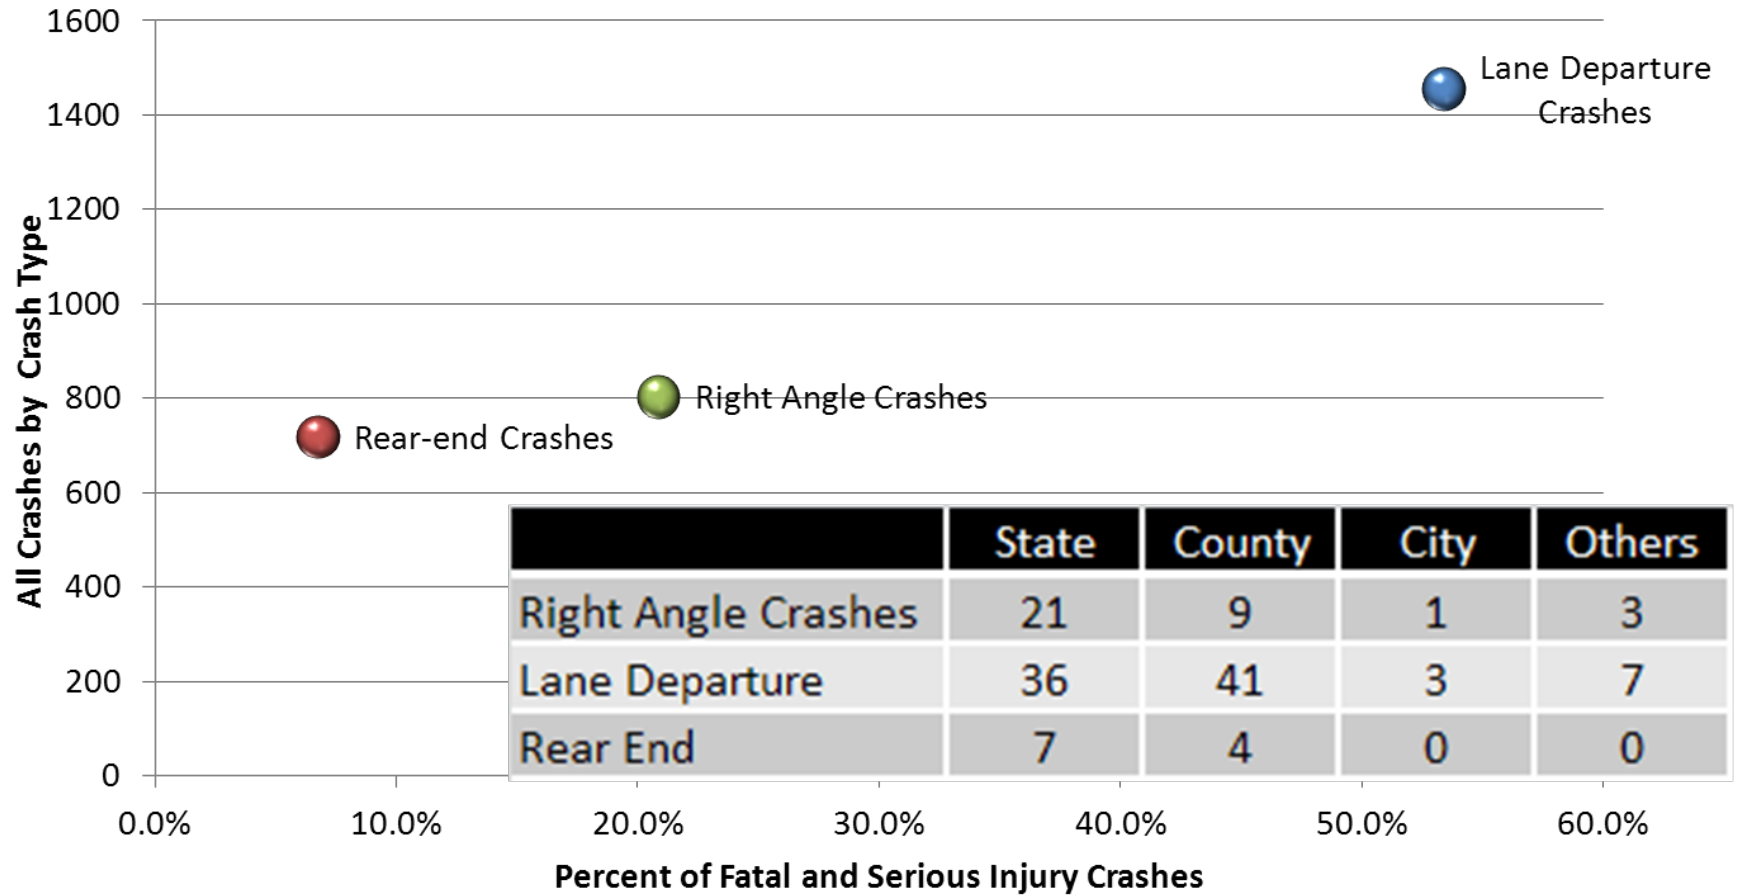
1600
1400
1200
1000
800
600
400
200
0

All Crashes by Crash Type

Lane Departure Crashes

Right Angle Crashes

Rear-end Crashes

| | State | County | City | Others |
|---|---|---|---|---|
| Right Angle Crashes | 21 | 9 | 1 | 3 |
| Lane Departure | 36 | 41 | 3 | 7 |
| Rear End | 7 | 4 | 0 | 0 |

0.0% 10.0% 20.0% 30.0% 40.0% 50.0% 60.0%

Percent of Fatal and Serious Injury Crashes